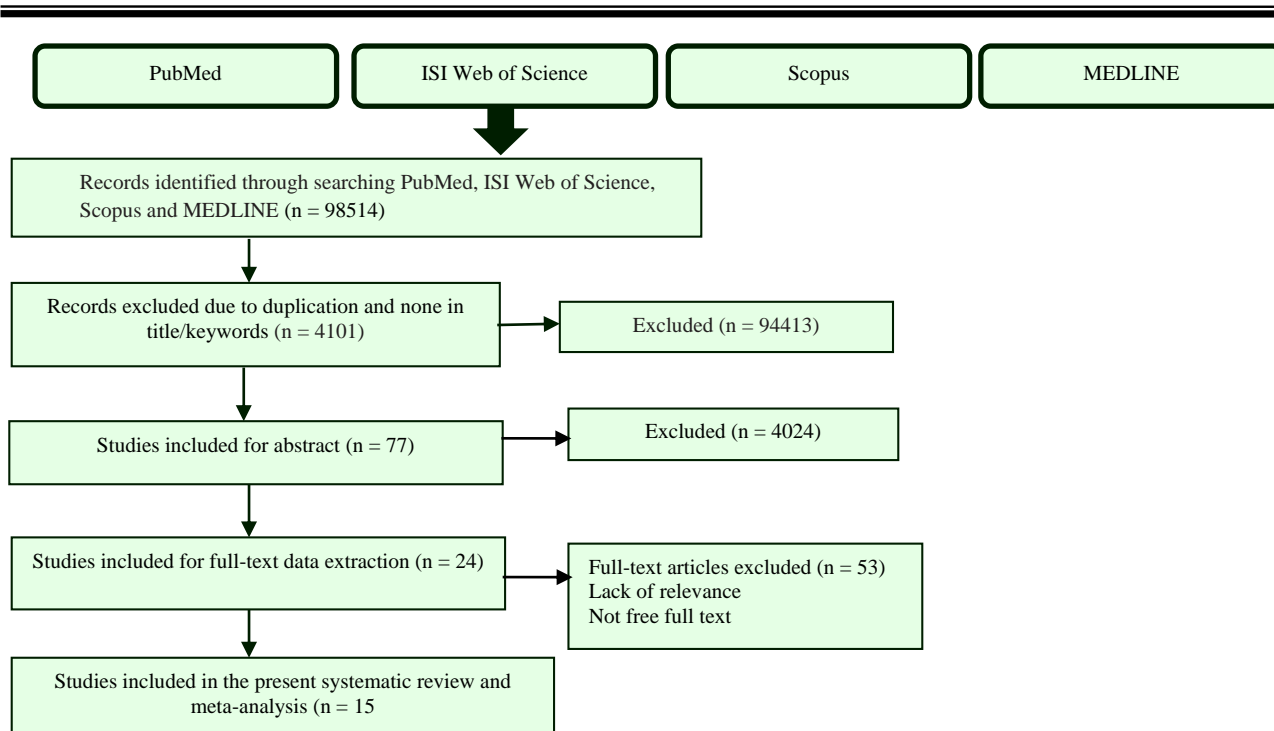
PubMed

ISI Web of Science

Scopus

MEDLINE

Records identified through searching PubMed, ISI Web of Science, Scopus and MEDLINE (n = 98514)

Records excluded due to duplication and none in title/keywords (n = 4101)

Excluded (n = 94413)

Studies included for abstract (n = 77)

Excluded (n = 4024)

Studies included for full-text data extraction (n = 24)

Full-text articles excluded (n = 53)
Lack of relevance
Not free full text

Studies included in the present systematic review and meta-analysis (n = 15